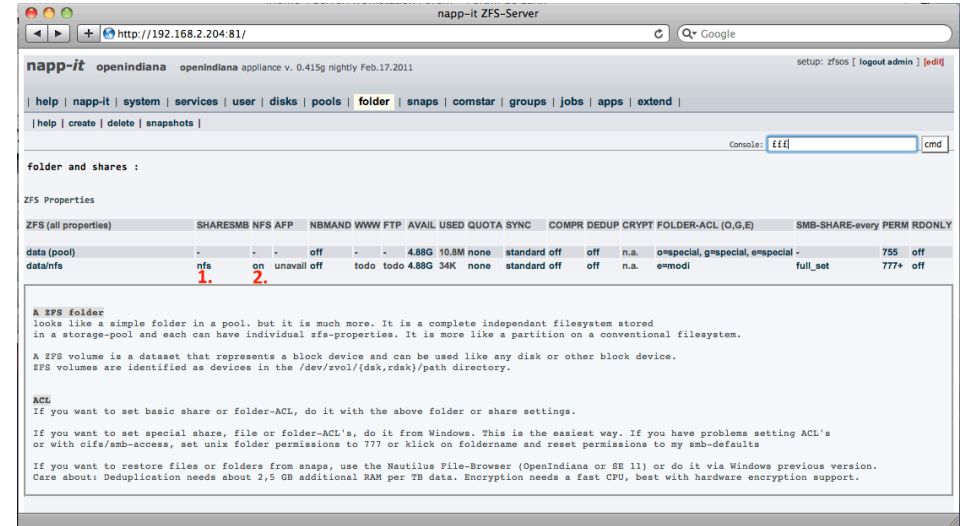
napp-it ZFS-Server

http://192.168.2.204:81/

Google

napp-it openindiana openindiana appliance v. 0.415g nightly Feb.17.2011

setup: zfsos [ logout admin ] [edit]

| help | napp-it | system | services | user | disks | pools | folder | snaps | comstar | groups | jobs | apps | extend |

| help | create | delete | snapshots |

Console: fff cmd

folder and shares :

ZFS Properties

| ZFS (all properties) | SHARESMB | NFS | AFP | NBMAND | WWW | FTP | AVAIL | USED | QUOTA | SYNC | COMPR | DEDUP | CRYPT | FOLDER-ACL (O,G,E) | SMB-SHARE-every | PERM | RDONLY |
|---|---|---|---|---|---|---|---|---|---|---|---|---|---|---|---|---|---|
| data (pool) | - | - | - | off | - | - | 4.88G | 10.8M | none | standard | off | off | n.a. | o=special, g=special, e=special | - | 755 | off |
| data/nfs | nfs | on | unavail | off | todo | todo | 4.88G | 34K | none | standard | off | off | n.a. | e=modi | full_set | 777+ | off |

1. 2.

A ZFS folder
looks like a simple folder in a pool. but it is much more. It is a complete independant filesystem stored in a storage-pool and each can have individual zfs-properties. It is more like a partition on a conventional filesystem.

A ZFS volume is a dataset that represents a block device and can be used like any disk or other block device. ZFS volumes are identified as devices in the /dev/zvol/{dsk,rdsk}/path directory.

ACL
If you want to set basic share or folder-ACL, do it with the above folder or share settings.

If you want to set special share, file or folder-ACL's, do it from Windows. This is the easiest way. If you have problems setting ACL's or with cifs/smb-access, set unix folder permissions to 777 or klick on foldername and reset permissions to my smb-defaults

If you want to restore files or folders from snaps, use the Nautilus File-Browser (OpenIndiana or SE 11) or do it via Windows previous version. Care about: Deduplication needs about 2,5 GB additional RAM per TB data. Encryption needs a fast CPU, best with hardware encryption support.